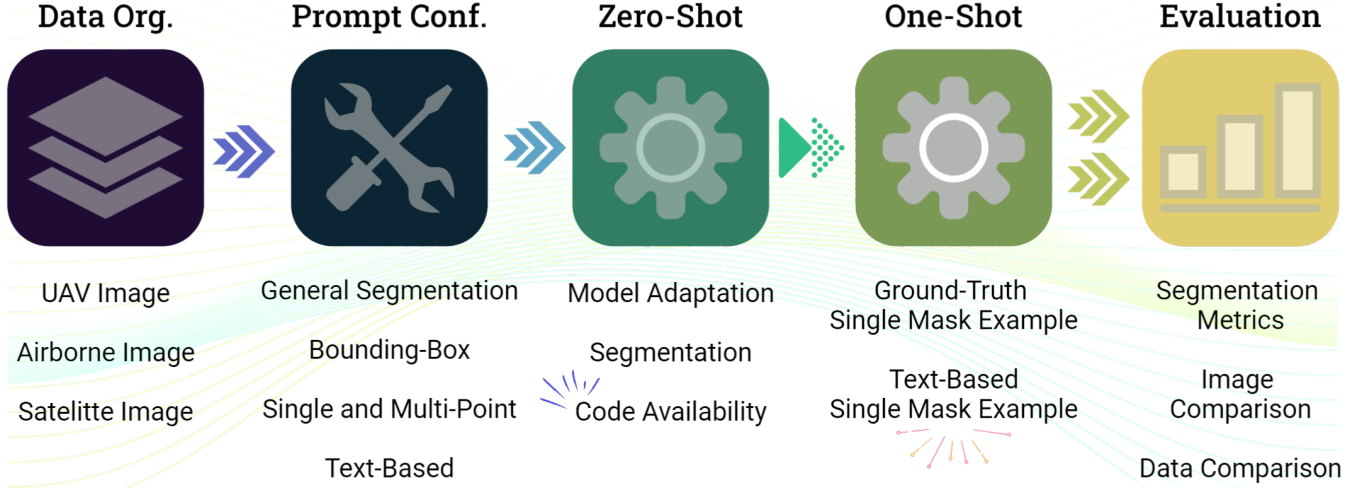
Data Org.

Prompt Conf.

Zero-Shot

One-Shot

Evaluation

UAV Image

Airborne Image

Satelitte Image

General Segmentation

Bounding-Box

Single and Multi-Point

Text-Based

Model Adaptation

Segmentation

Code Availability

Ground-Truth Single Mask Example

Text-Based Single Mask Example

Segmentation Metrics

Image Comparison

Data Comparison